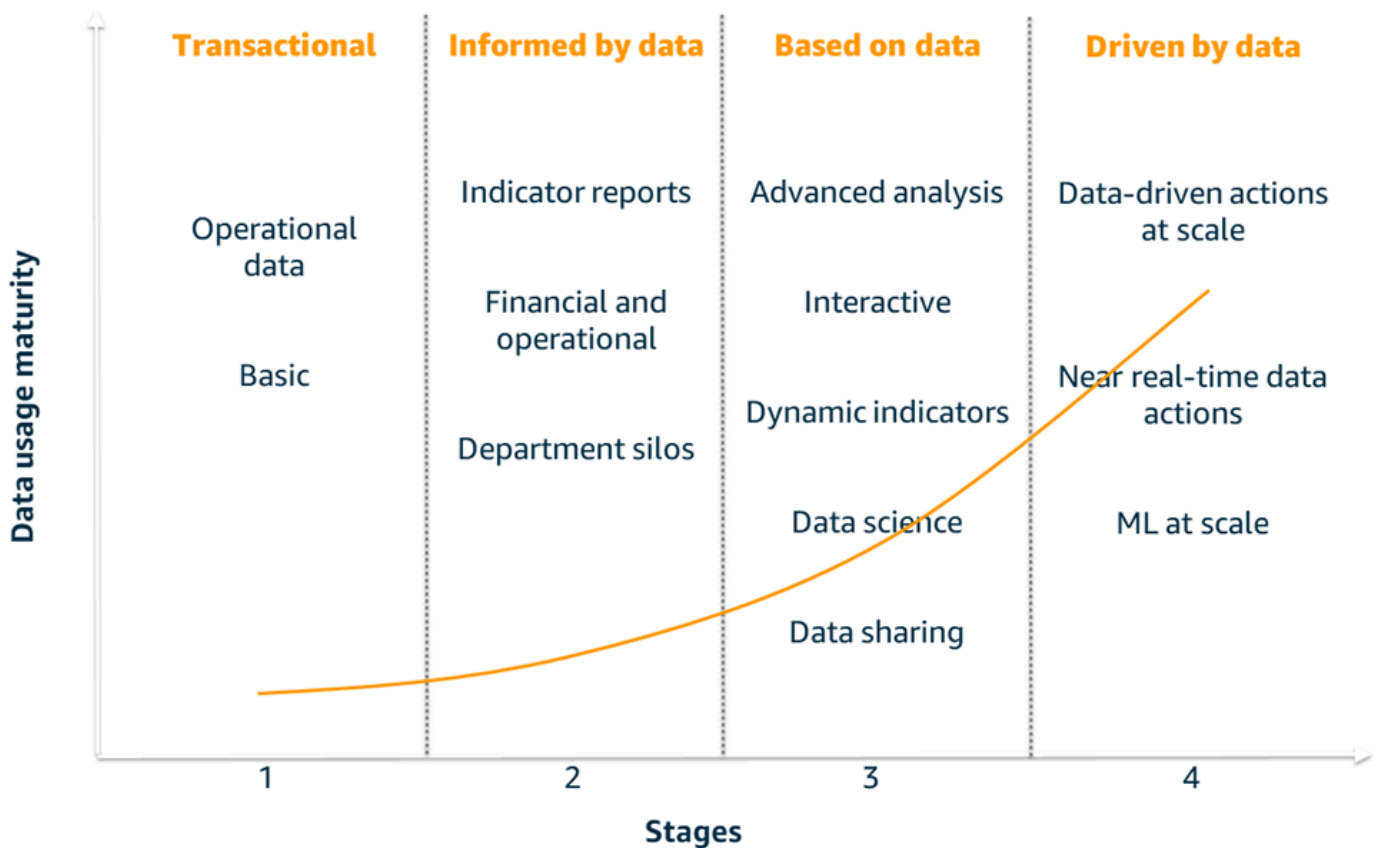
Data usage maturity

Transactional

Operational data

Basic

Informed by data

Indicator reports

Financial and operational

Department silos

Based on data

Advanced analysis

Interactive

Dynamic indicators

Data science

Data sharing

Driven by data

Data-driven actions at scale

Near real-time data actions

ML at scale

1

2

3

4

Stages